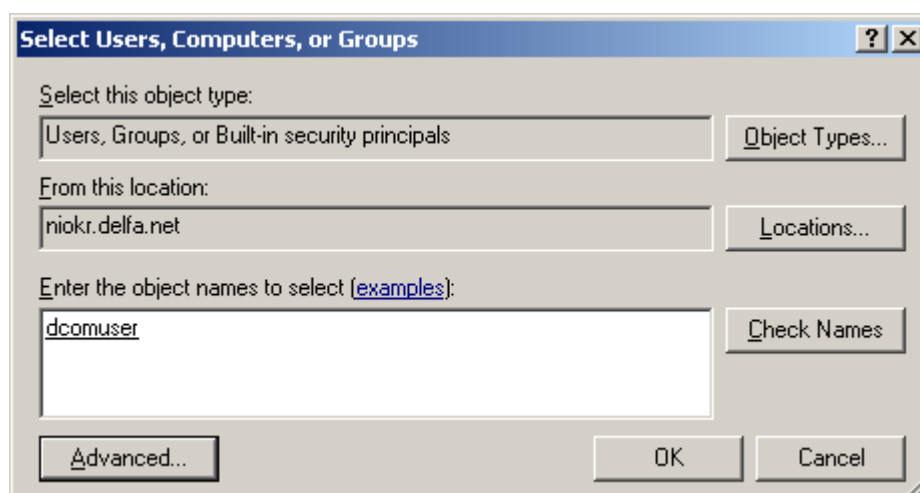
Select Users, Computers, or Groups

?

Select this object type:

Users, Groups, or Built-in security principals

Object Types...

From this location:

niokr.delfa.net

Locations...

Enter the object names to select (examples):

dcomuser

Check Names

Advanced...

OK

Cancel